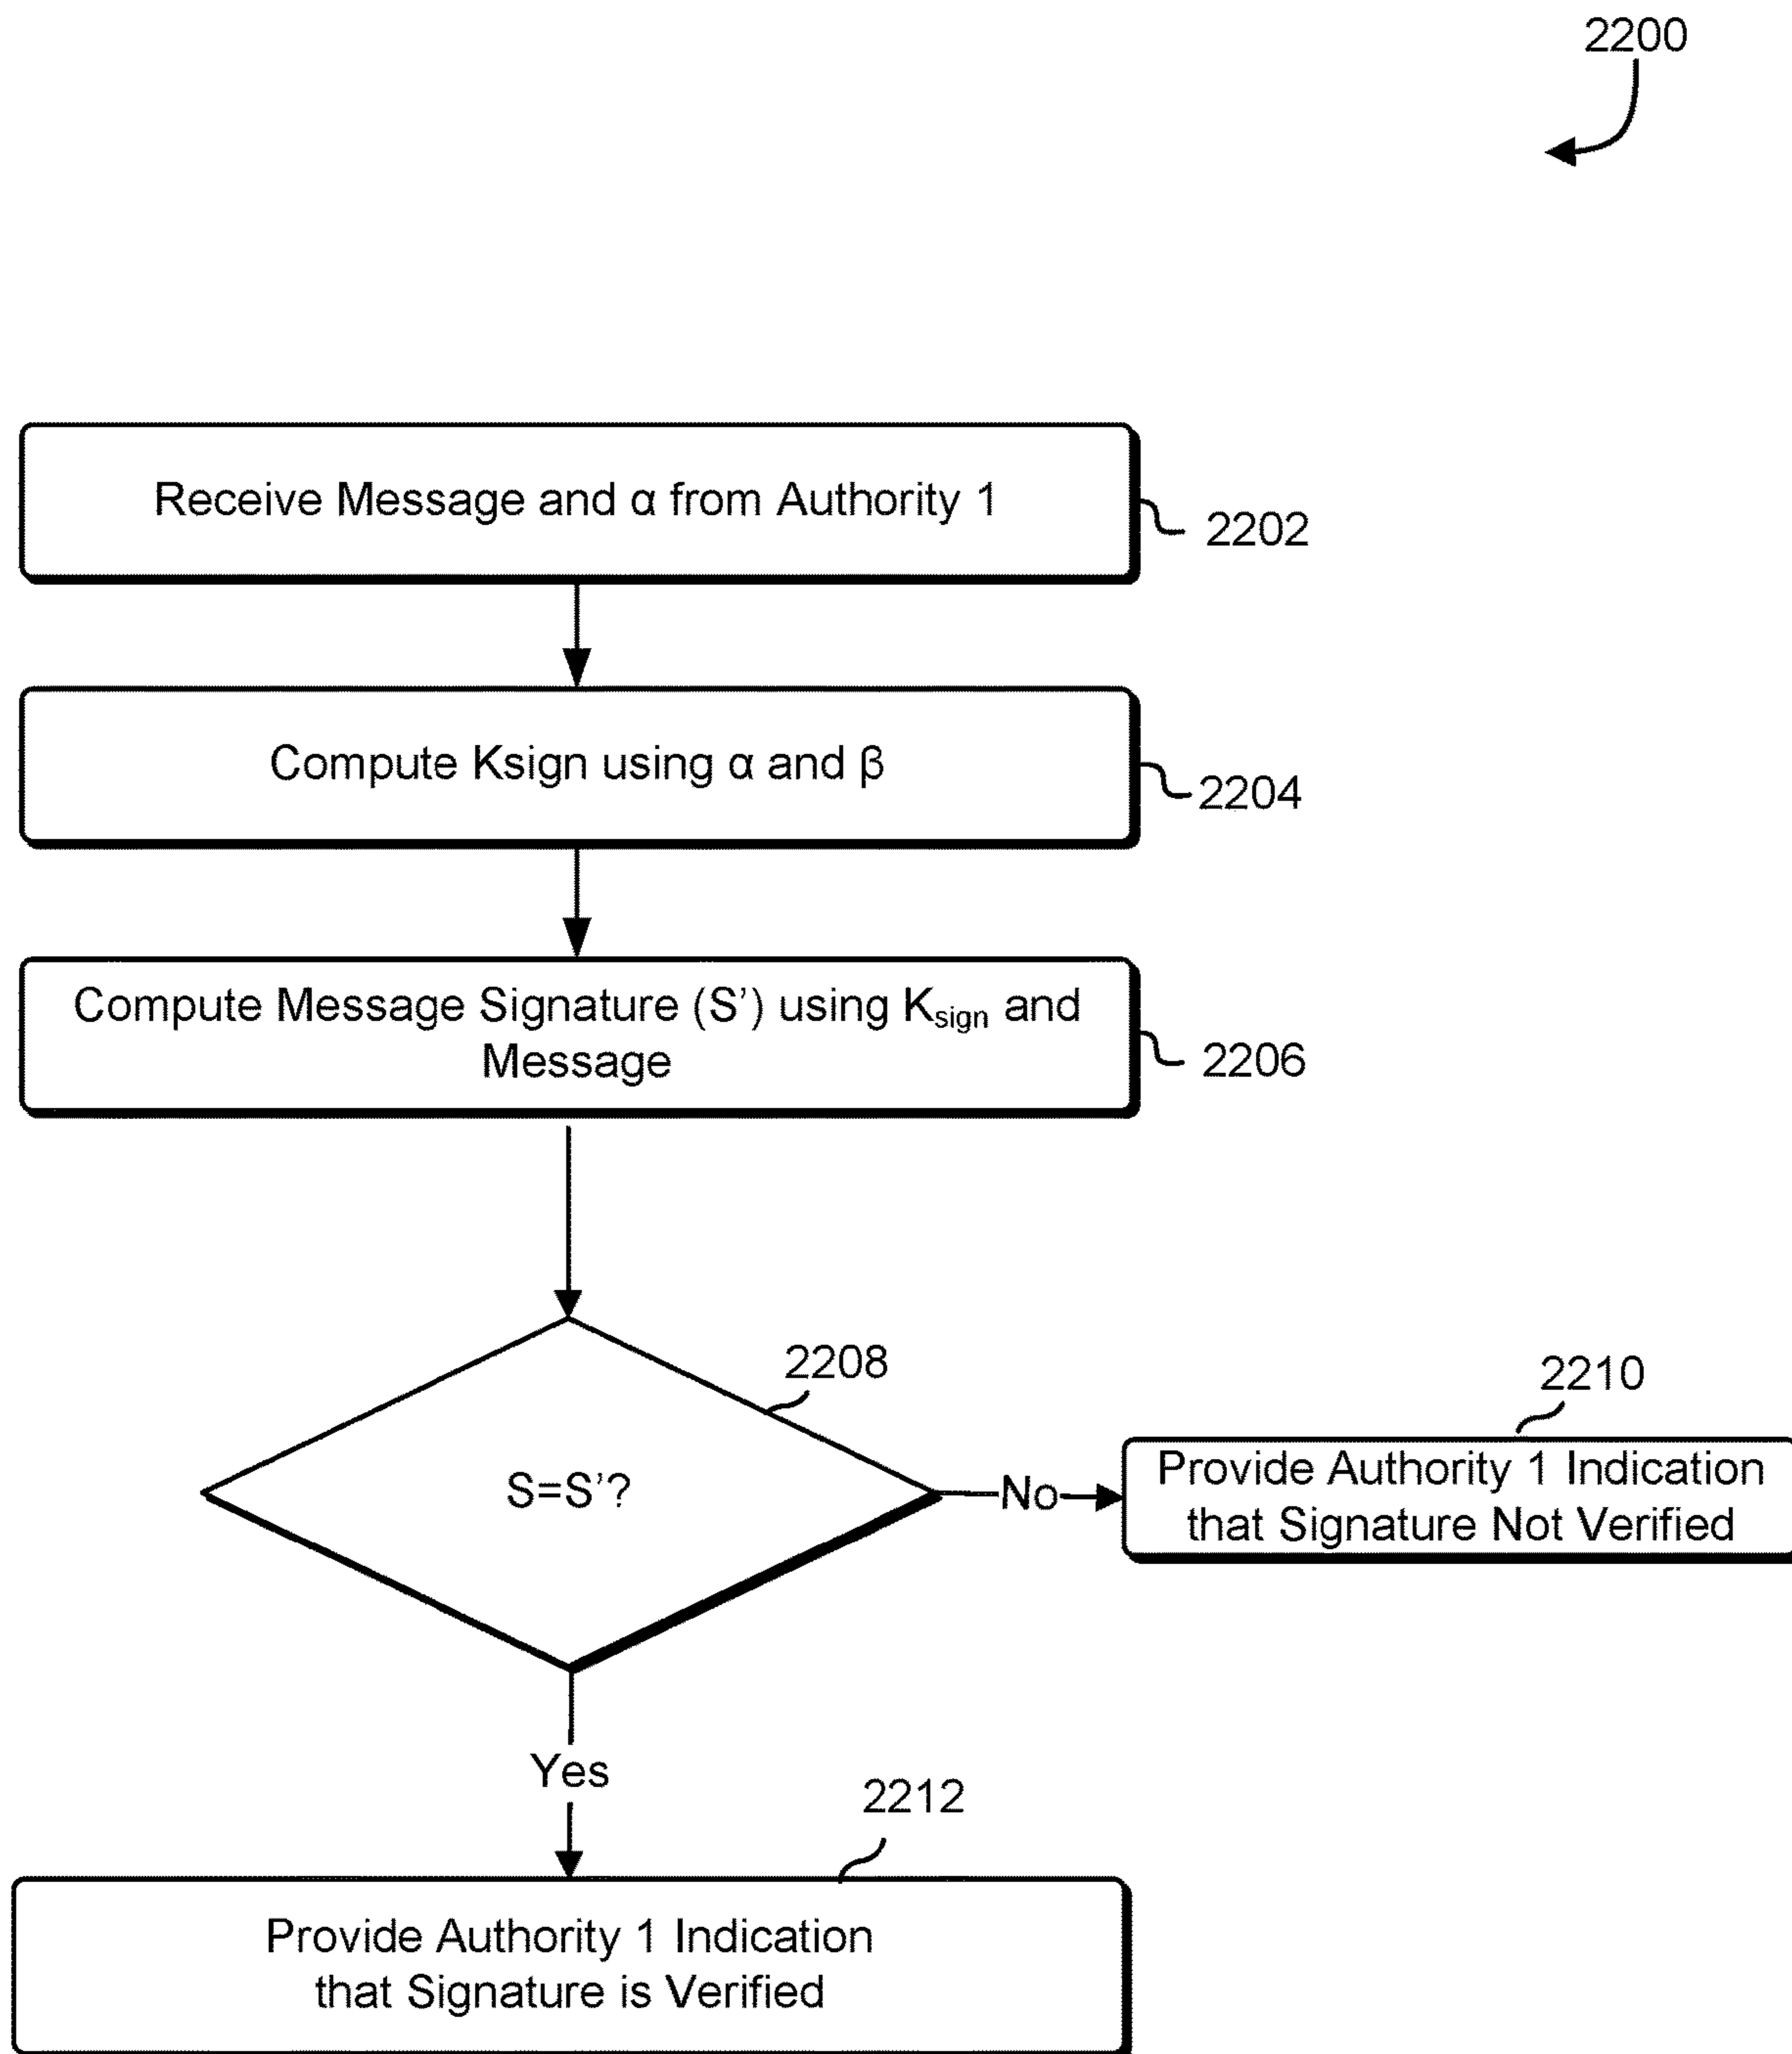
2200

Receive Message and α from Authority 1

2202

Compute Ksign using α and β

2204

Compute Message Signature (S') using $K_{sign}$ and Message

2206

2208

S=S'?

No

2210

Provide Authority 1 Indication that Signature Not Verified

Yes

2212

Provide Authority 1 Indication that Signature is Verified